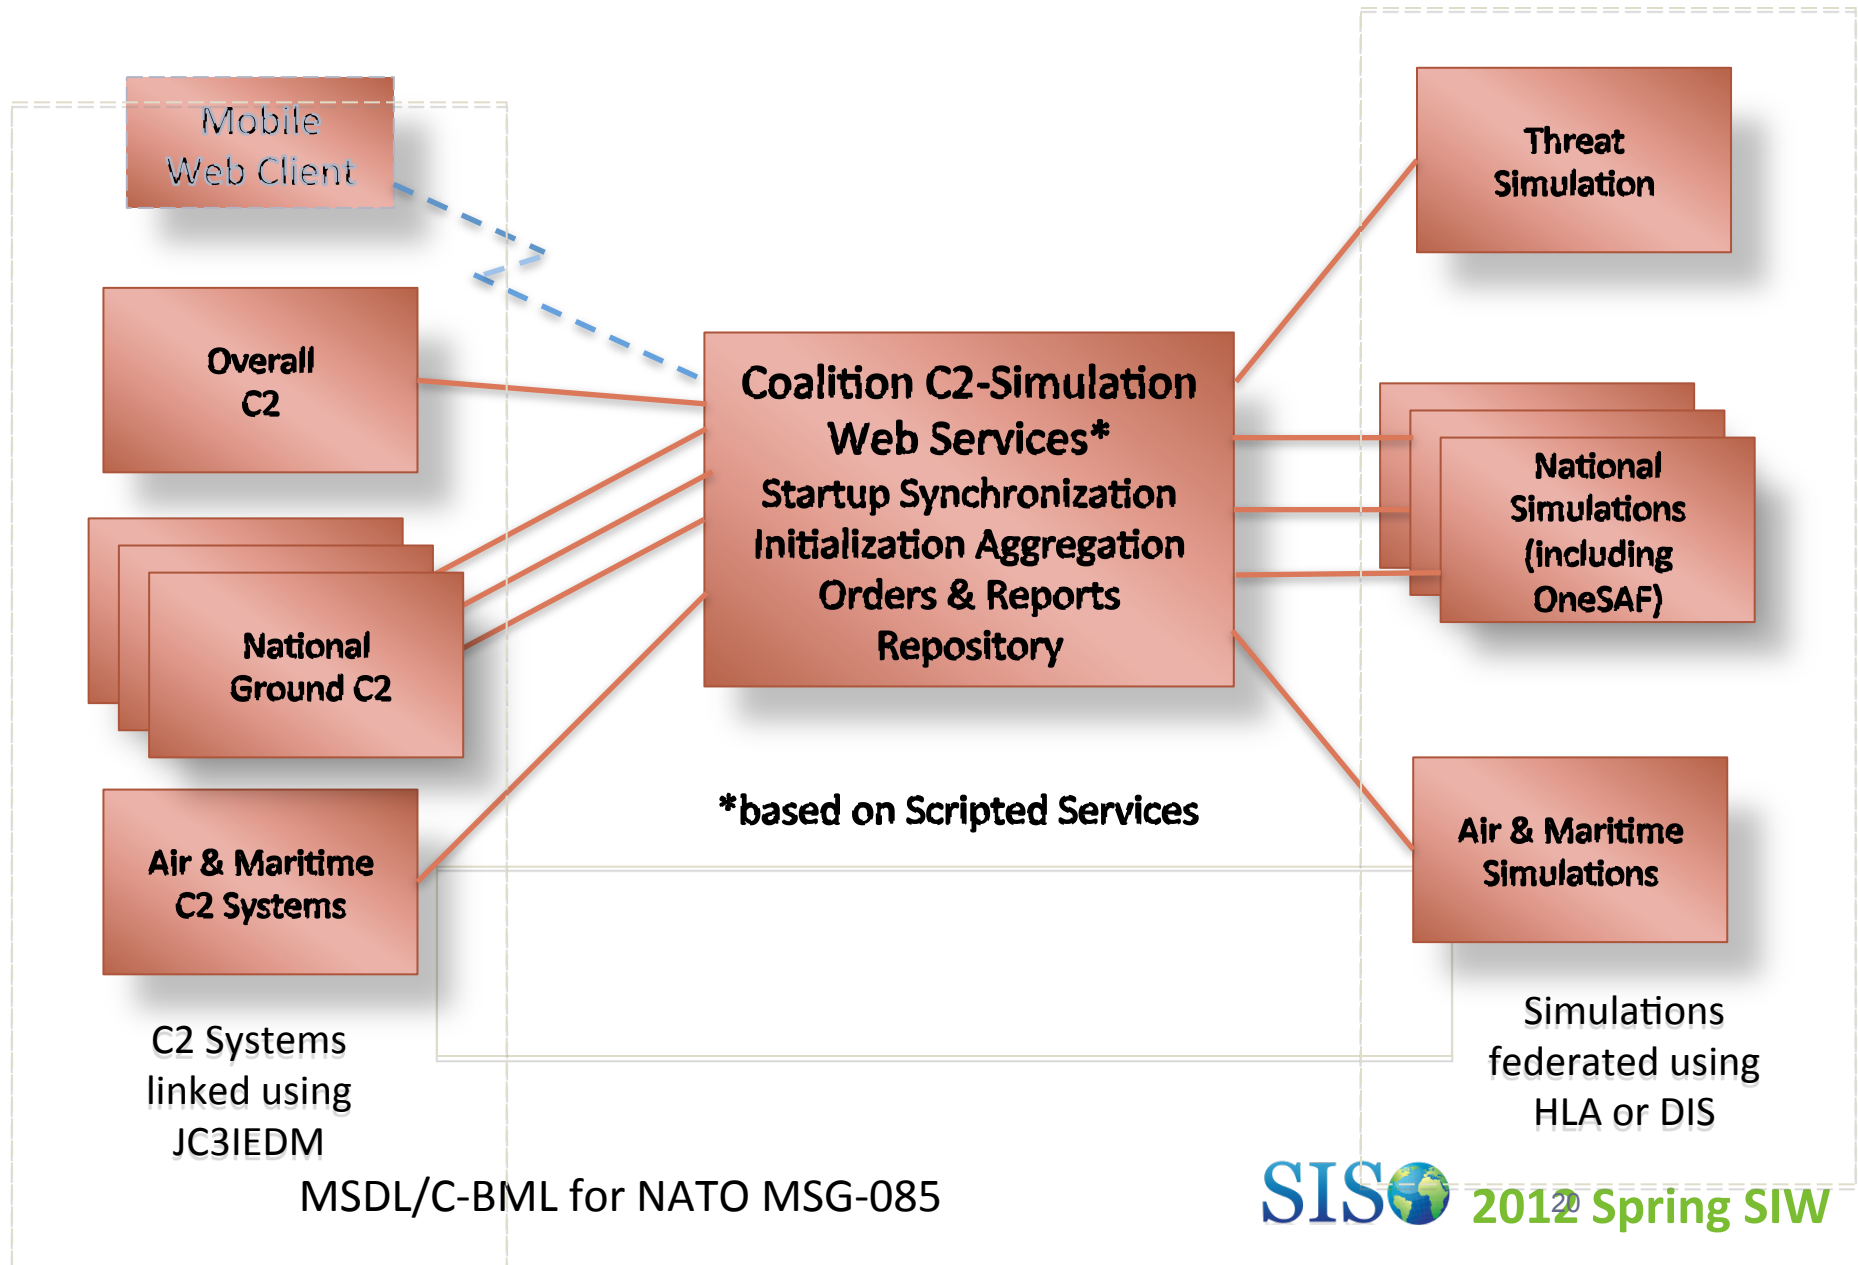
Mobile Web Client

Overall C2

National Ground C2

Air & Maritime C2 Systems

C2 Systems linked using JC3IEDM

Coalition C2-Simulation Web Services*
Startup Synchronization
Initialization Aggregation
Orders & Reports
Repository

*based on Scripted Services

Threat Simulation

National Simulations (including OneSAF)

Air & Maritime Simulations

Simulations federated using HLA or DIS

MSDL/C-BML for NATO MSG-085

SISO 2012 Spring SIW

20